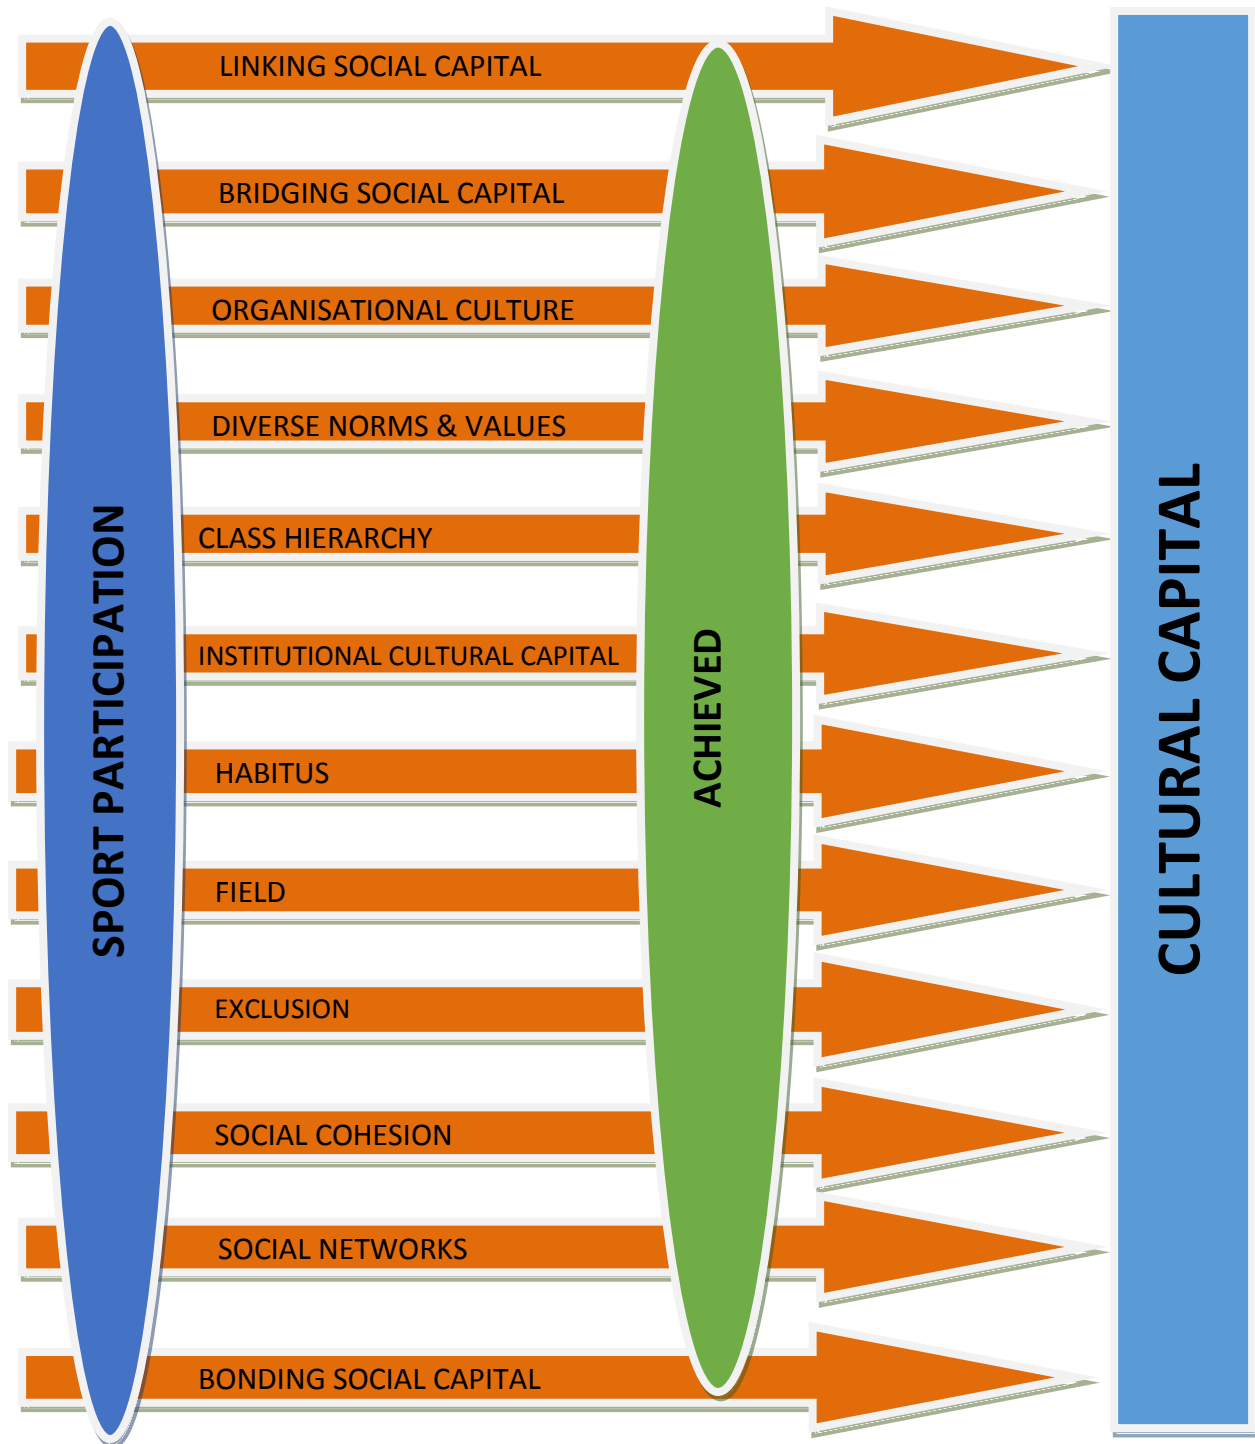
SPORT PARTICIPATION

LINKING SOCIAL CAPITAL

BRIDGING SOCIAL CAPITAL

ORGANISATIONAL CULTURE

DIVERSE NORMS & VALUES

CLASS HIERARCHY

INSTITUTIONAL CULTURAL CAPITAL

HABITUS

FIELD

EXCLUSION

SOCIAL COHESION

SOCIAL NETWORKS

BONDING SOCIAL CAPITAL

ACHIEVED

CULTURAL CAPITAL